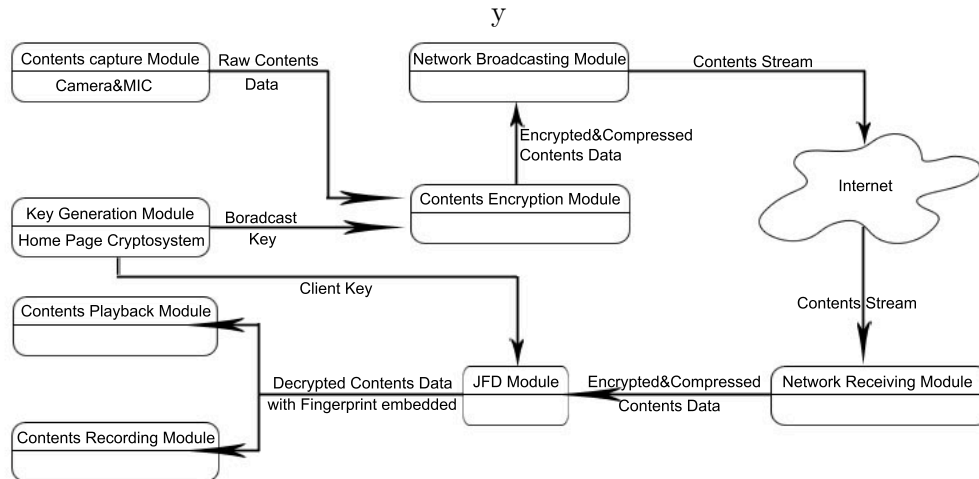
y

Contents capture Module
Camera&MIC

Raw Contents Data

Network Broadcasting Module

Contents Stream

Encrypted&Compressed Contents Data

Internet

Key Generation Module
Home Page Cryptosystem

Boradcast Key

Contents Encryption Module

Client Key

Contents Playback Module

Contents Stream

Decrypted Contents Data with Fingerprint embedded

JFD Module

Encrypted&Compressed Contents Data

Network Receiving Module

Contents Recording Module